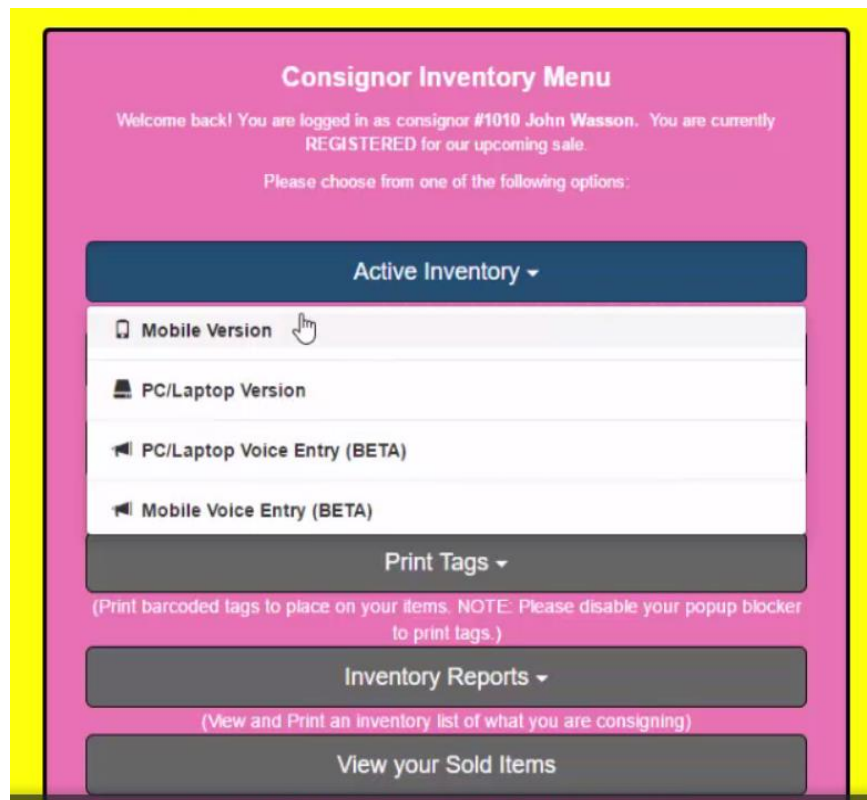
Consignor Inventory Menu

Welcome back! You are logged in as consignor #1010 John Wasson. You are currently REGISTERED for our upcoming sale.

Please choose from one of the following options:

Active Inventory

Mobile Version

PC/Laptop Version

PC/Laptop Voice Entry (BETA)

Mobile Voice Entry (BETA)

Print Tags

(Print barcoded tags to place on your items. NOTE: Please disable your popup blocker to print tags.)

Inventory Reports

(View and Print an inventory list of what you are consigning)

View your Sold Items